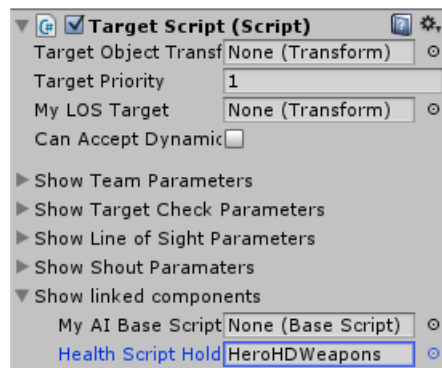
Target Script (Script)

| | |
|---|---|
| Target Object Transf | None (Transform) |
| Target Priority | 1 |
| My LOS Target | None (Transform) |
| Can Accept Dynamic | |

Show Team Parameters
Show Target Check Parameters
Show Line of Sight Parameters
Show Shout Paramaters
Show linked components

| | |
|---|---|
| My AI Base Script | None (Base Script) |
| Health Script Hold | HeroHDWeapons |